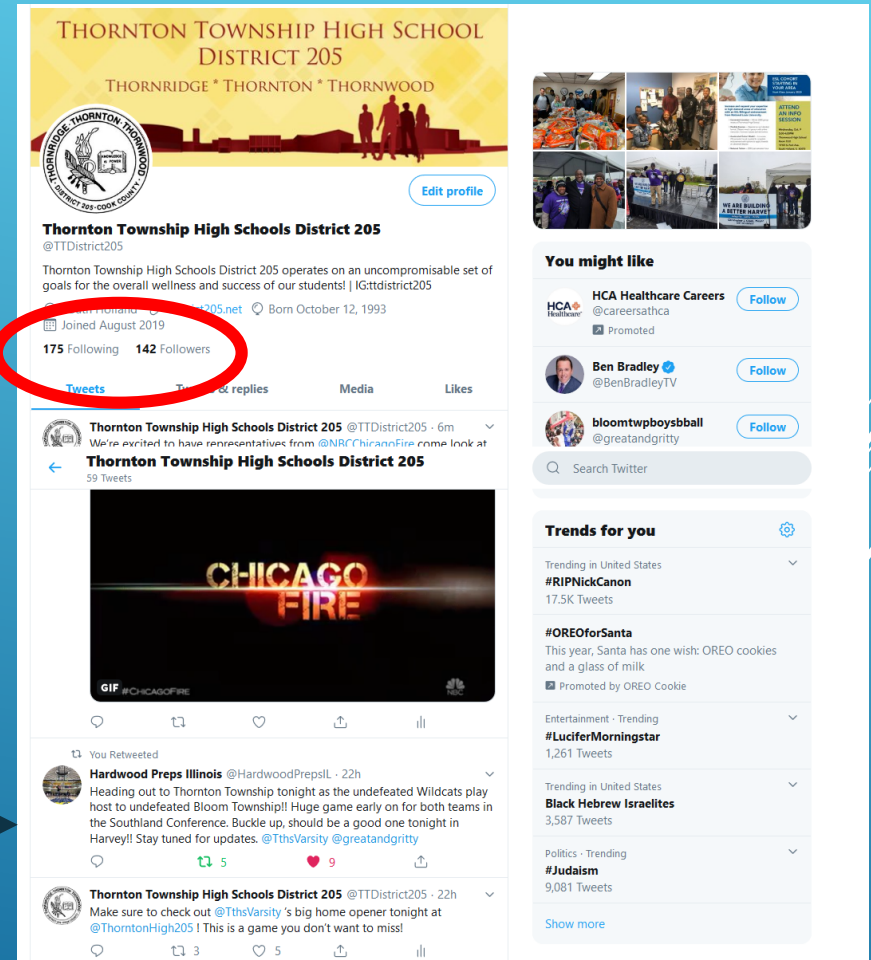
THORNTON TOWNSHIP HIGH SCHOOL DISTRICT 205
THORNRIDGE * THORNTON * THORNWOOD

THORNRIDGE · THORNTON · THORNWOOD
KNOWLEDGE IS POWER
DISTRICT 205 · COOK COUNTY

Edit profile

Thornton Township High Schools District 205
@TTDistrict205

Thornton Township High Schools District 205 operates on an uncompromisable set of goals for the overall wellness and success of our students! | IG:ttdistrict205

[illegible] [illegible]205.net Born October 12, 1993
Joined August 2019

175 Following 142 Followers

Tweets Tw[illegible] & replies Media Likes

Thornton Township High Schools District 205 @TTDistrict205 · 6m
We're excited to have representatives from @NBCChicagoFire come look at

Thornton Township High Schools District 205
59 Tweets

CHICAGO FIRE
GIF #CHICAGOFIRE
NBC

You Retweeted
Hardwood Preps Illinois @HardwoodPrepsIL · 22h
Heading out to Thornton Township tonight as the undefeated Wildcats play host to undefeated Bloom Township!! Huge game early on for both teams in the Southland Conference. Buckle up, should be a good one tonight in Harvey!! Stay tuned for updates. @TthsVarsity @greatandgritty
5 9

Thornton Township High Schools District 205 @TTDistrict205 · 22h
Make sure to check out @TthsVarsity 's big home opener tonight at @ThorntonHigh205 ! This is a game you don't want to miss!
3 5

ESL COHORT STARTING IN YOUR AREA
ATTEND AN INFO SESSION
WE ARE BUILDING A BETTER HARVEY

You might like

HCA Healthcare Careers
@careersathca
Promoted
Follow

Ben Bradley
@BenBradleyTV
Follow

bloomtwpboysbball
@greatandgritty
Follow

Search Twitter

Trends for you

Trending in United States
#RIPNickCanon
17.5K Tweets

#OREOforSanta
This year, Santa has one wish: OREO cookies and a glass of milk
Promoted by OREO Cookie

Entertainment · Trending
#LuciferMorningstar
1,261 Tweets

Trending in United States
Black Hebrew Israelites
3,587 Tweets

Politics · Trending
#Judaism
9,081 Tweets

Show more